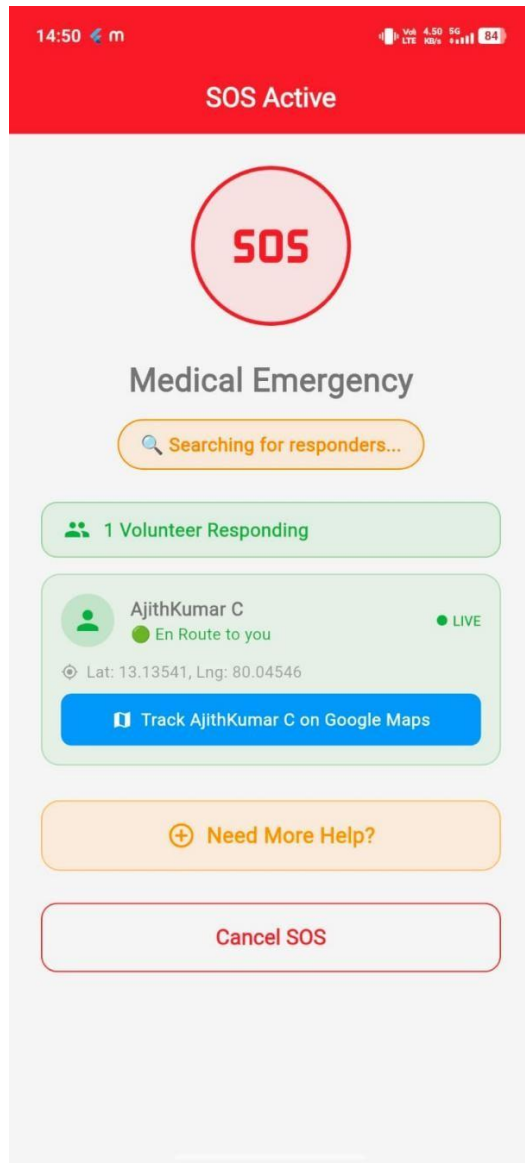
14:50 m
Vo) LTE 4.50 KB/s 5G 84

SOS Active

SOS

Medical Emergency

Searching for responders...

1 Volunteer Responding

AjithKumar C
En Route to you
LIVE

Lat: 13.13541, Lng: 80.04546

Track AjithKumar C on Google Maps

Need More Help?

Cancel SOS